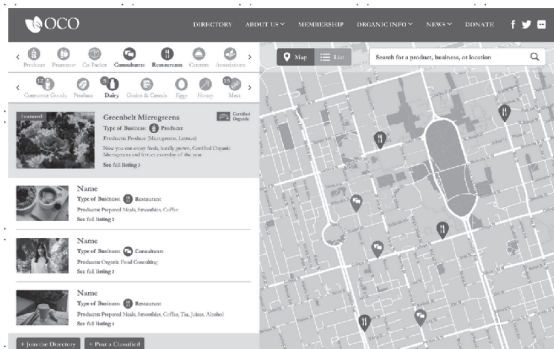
OCO

DIRECTORY ABOUT US ▾ MEMBERSHIP ORGANIC INFO ▾ NEWS ▾ DONATE

Producers Processors Co-Packers Consumers Restaurants Caterers Associations

Consumer Goods Produce Dairy Grains & Cereals Eggs Honey Meat

Map List Search for a product, business, or location

Featured
Greenbelt Microgreens
Type of Business: Producer
Products: Produce (Microgreens, Lettuce)
Certified Organic
Now you can enjoy fresh, locally grown, Certified Organic Microgreens and lettuce everyday of the year.
See full listing ›

Name
Type of Business: Restaurant
Products: Prepared Meals, Smoothies, Coffee
See full listing ›

Name
Type of Business: Consultants
Products: Organic Food Consulting
See full listing ›

Name
Type of Business: Restaurant
Products: Prepared Meals, Smoothies, Coffee, Tea, Juices, Alcohol
See full listing ›

+ Join the Directory + Post a Classified